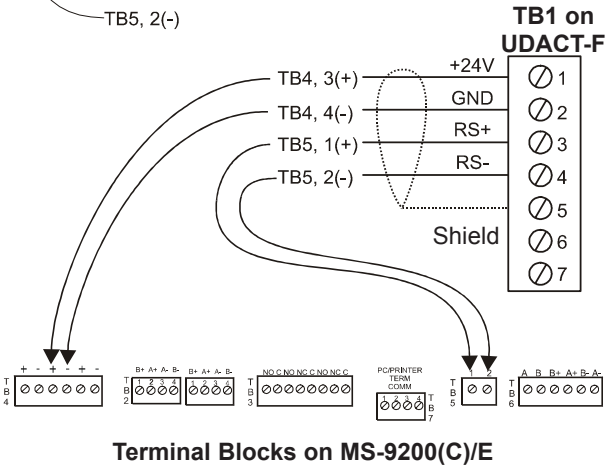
TB5, 2(-)

TB1 on UDACT-F

TB4, 3(+)
TB4, 4(-)
TB5, 1(+)
TB5, 2(-)

+24V
GND
RS+
RS-

1
2
3
4
5
6
7

Shield

T B 4
+ - + - + -

T B 2
B+ A+ A- B-
1 2 3 4

B+ A+ A- B-
1 2 3 4

T B 3
NO C NO NC C NO NC C

PC/PRINTER TERM COMM
1 2 3 4
T B 7

T B 5
1 2

T B 6
A B B+ A+ B- A-

Terminal Blocks on MS-9200(C)/E